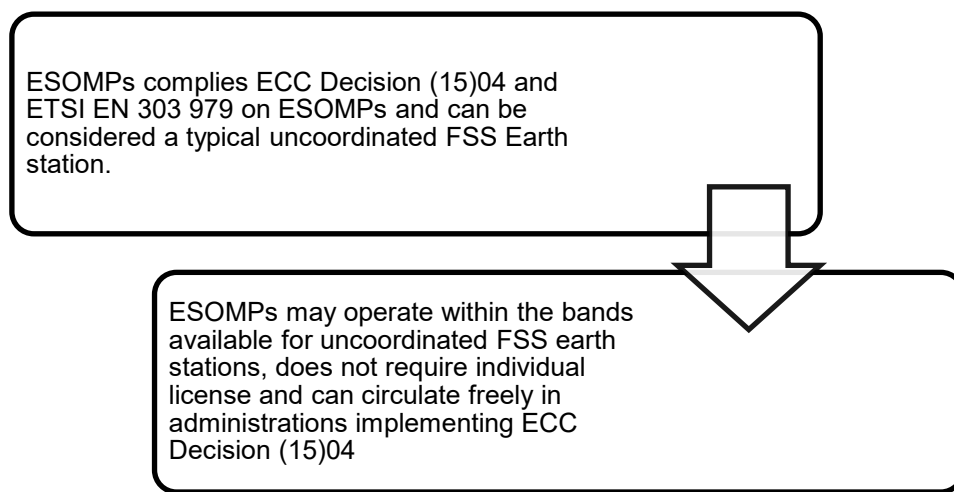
ESOMPs complies ECC Decision (15)04 and ETSI EN 303 979 on ESOMPs and can be considered a typical uncoordinated FSS Earth station.

ESOMPs may operate within the bands available for uncoordinated FSS earth stations, does not require individual license and can circulate freely in administrations implementing ECC Decision (15)04